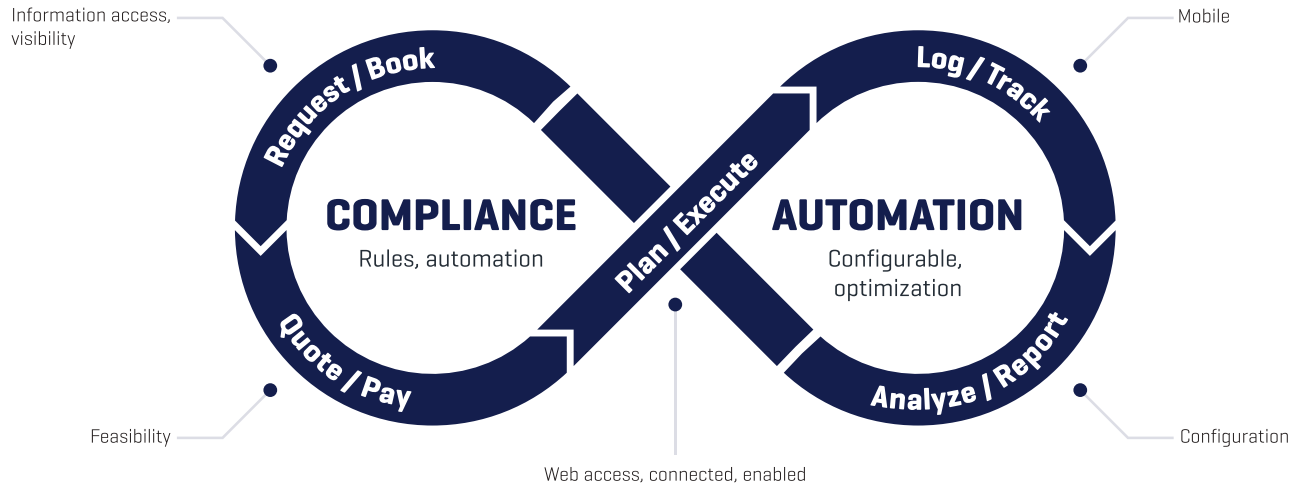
Information access, visibility

Mobile

Request / Book

Log / Track

COMPLIANCE

Rules, automation

Plan / Execute

AUTOMATION

Configurable, optimization

Quote / Pay

Analyze / Report

Feasibility

Configuration

Web access, connected, enabled